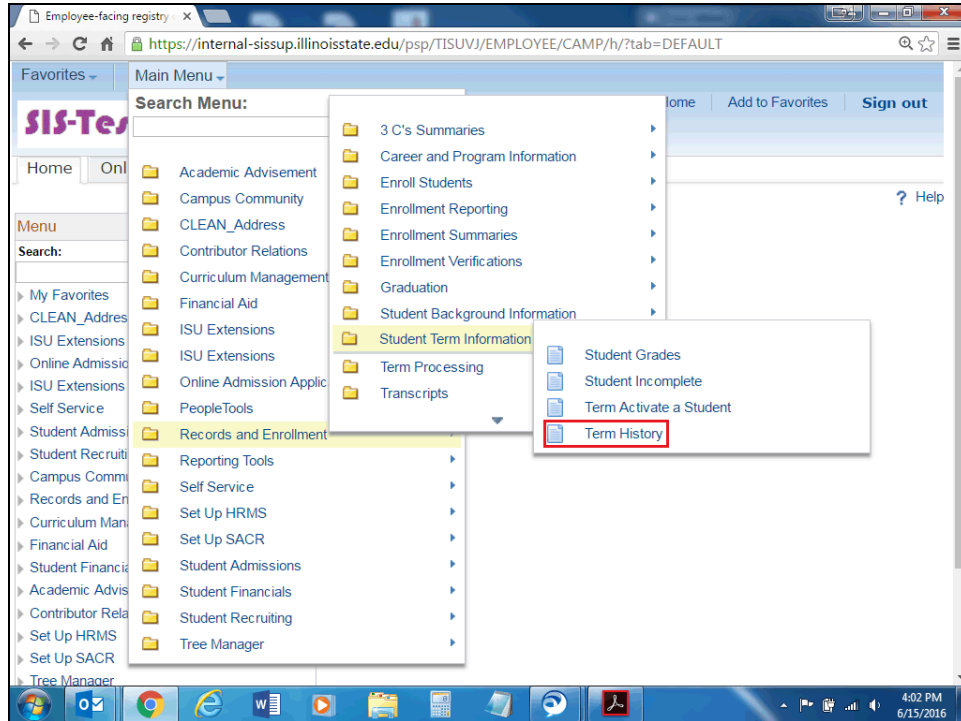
Employee-facing registry ×

https://internal-sissup.illinoisstate.edu/psp/TISUVJ/EMPLOYEE/CAMP/h/?tab=DEFAULT

Favorites Main Menu

Search Menu:

SIS-Tes

Home Onl

Home Add to Favorites Sign out

? Help

Menu
Search:

My Favorites
CLEAN_Addres
ISU Extensions
Online Admissio
ISU Extensions
Self Service
Student Admissi
Student Recruiti
Campus Commu
Records and En
Curriculum Man
Financial Aid
Student Financia
Academic Advis
Contributor Rela
Set Up HRMS
Set Up SACR
Tree Manager

Academic Advisement
Campus Community
CLEAN_Address
Contributor Relations
Curriculum Management
Financial Aid
ISU Extensions
ISU Extensions
Online Admission Applic
PeopleTools
Records and Enrollment
Reporting Tools
Self Service
Set Up HRMS
Set Up SACR
Student Admissions
Student Financials
Student Recruiting
Tree Manager

3 C's Summaries
Career and Program Information
Enroll Students
Enrollment Reporting
Enrollment Summaries
Enrollment Verifications
Graduation
Student Background Information
Student Term Information
Term Processing
Transcripts

Student Grades
Student Incomplete
Term Activate a Student
Term History

4:02 PM
6/15/2016